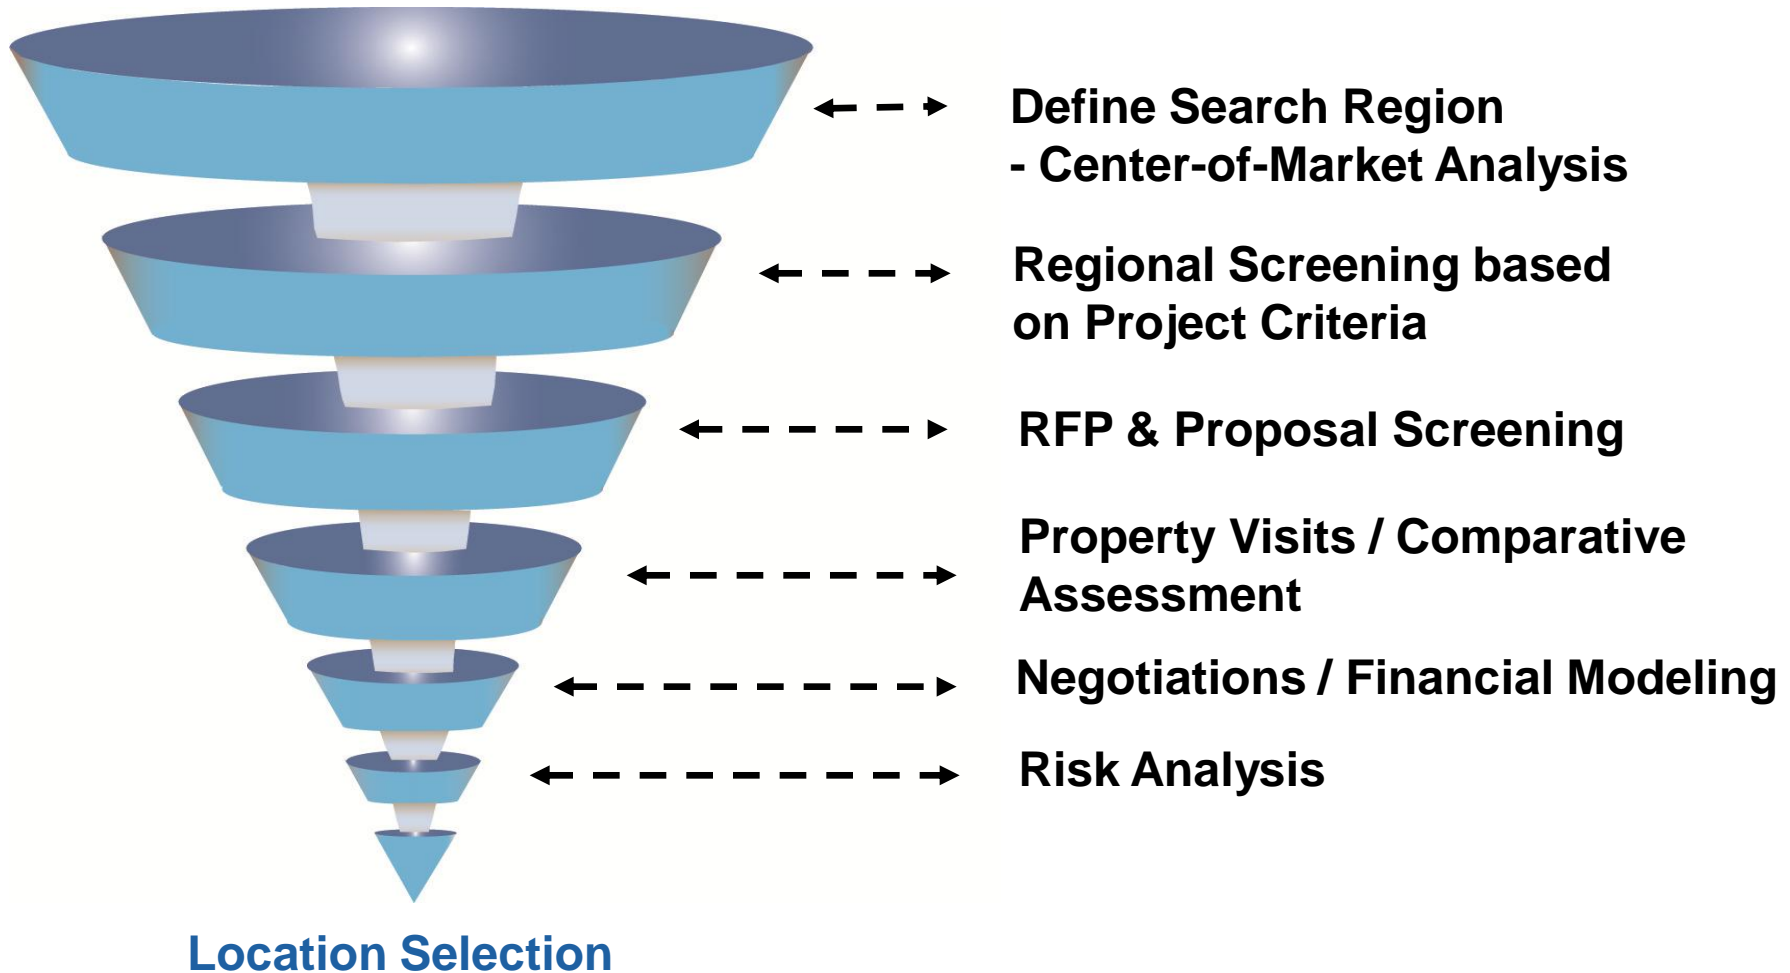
Define Search Region
- Center-of-Market Analysis

Regional Screening based on Project Criteria

RFP & Proposal Screening

Property Visits / Comparative Assessment

Negotiations / Financial Modeling

Risk Analysis

Location Selection